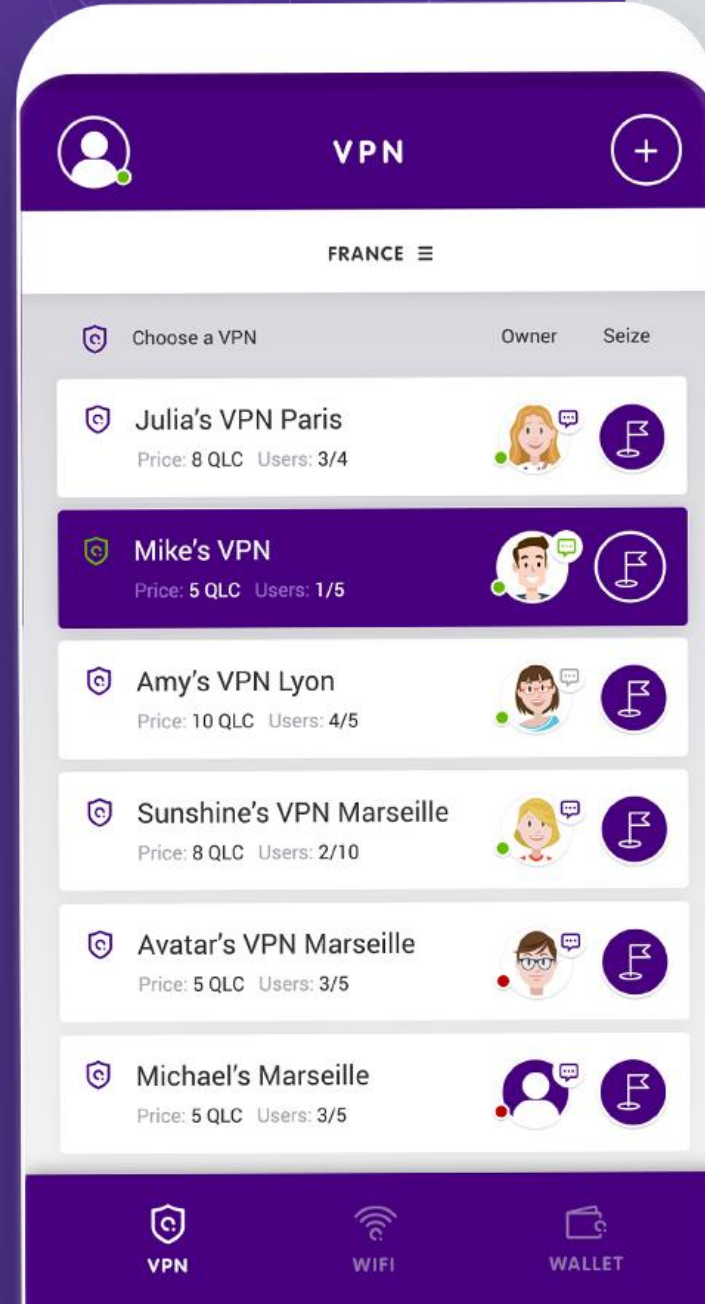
VPN

FRANCE ≡

Choose a VPN Owner Seize

Julia's VPN Paris
Price: 8 QLC Users: 3/4

Mike's VPN
Price: 5 QLC Users: 1/5

Amy's VPN Lyon
Price: 10 QLC Users: 4/5

Sunshine's VPN Marseille
Price: 8 QLC Users: 2/10

Avatar's VPN Marseille
Price: 5 QLC Users: 3/5

Michael's Marseille
Price: 5 QLC Users: 3/5

VPN WIFI WALLET